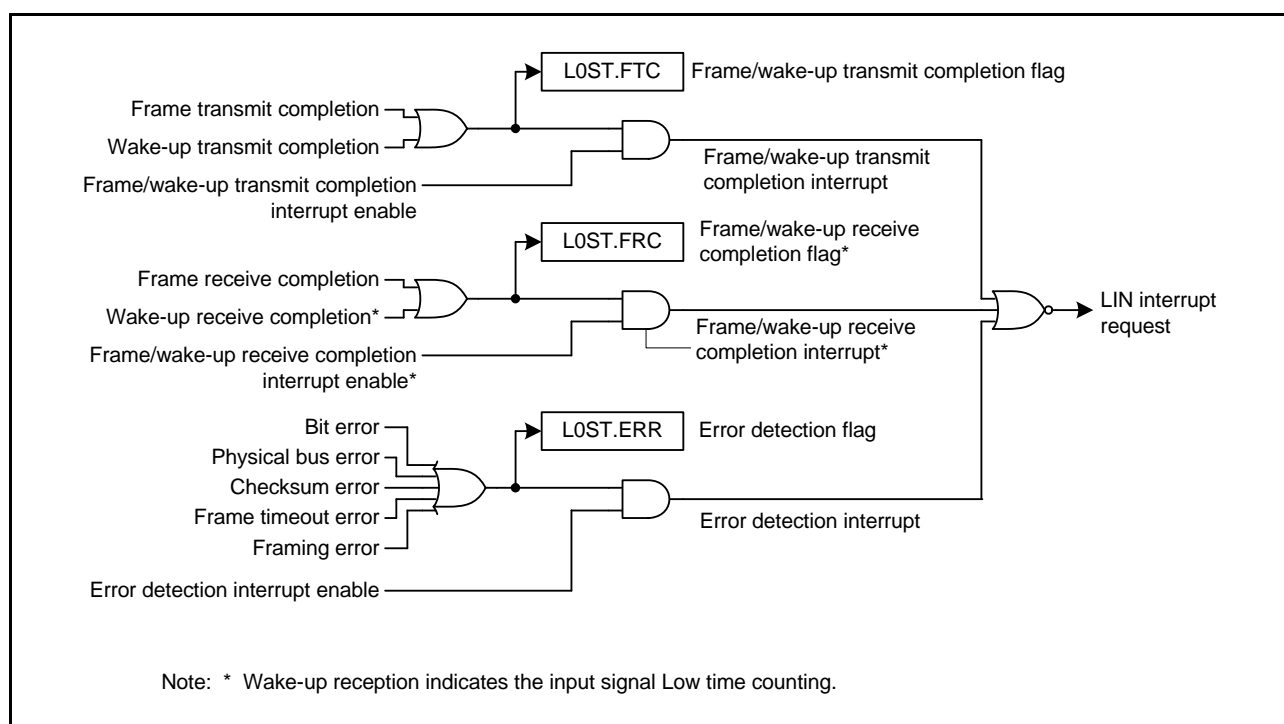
L0ST.FTC
Frame/wake-up transmit completion flag

Frame transmit completion
Wake-up transmit completion
Frame/wake-up transmit completion interrupt enable

Frame/wake-up transmit completion interrupt

L0ST.FRC
Frame/wake-up receive completion flag*

Frame receive completion
Wake-up receive completion*
Frame/wake-up receive completion interrupt enable*

Frame/wake-up receive completion interrupt*

LIN interrupt request

L0ST.ERR
Error detection flag

Bit error
Physical bus error
Checksum error
Frame timeout error
Framing error

Error detection interrupt

Error detection interrupt enable

Note: * Wake-up reception indicates the input signal Low time counting.